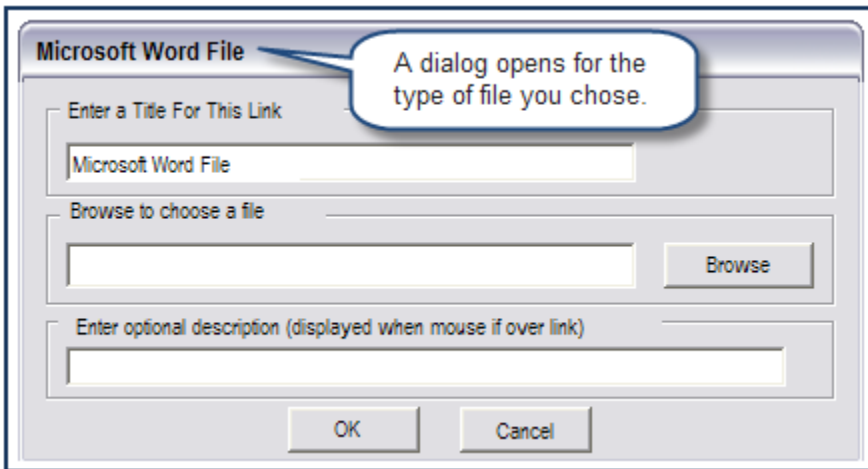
Microsoft Word File

A dialog opens for the type of file you chose.

Enter a Title For This Link

Microsoft Word File

Browse to choose a file

Browse

Enter optional description (displayed when mouse if over link)

OK

Cancel